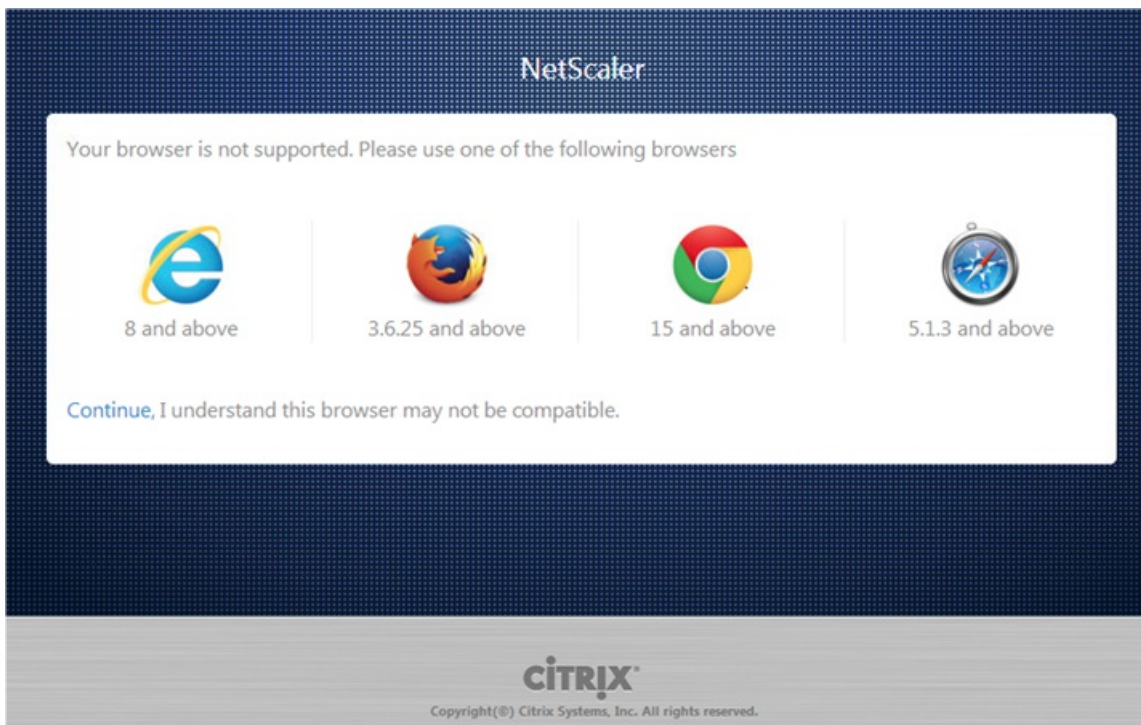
NetScaler

Your browser is not supported. Please use one of the following browsers

8 and above

3.6.25 and above

15 and above

5.1.3 and above

Continue, I understand this browser may not be compatible.

CITRIX®

Copyright(®) Citrix Systems, Inc. All rights reserved.